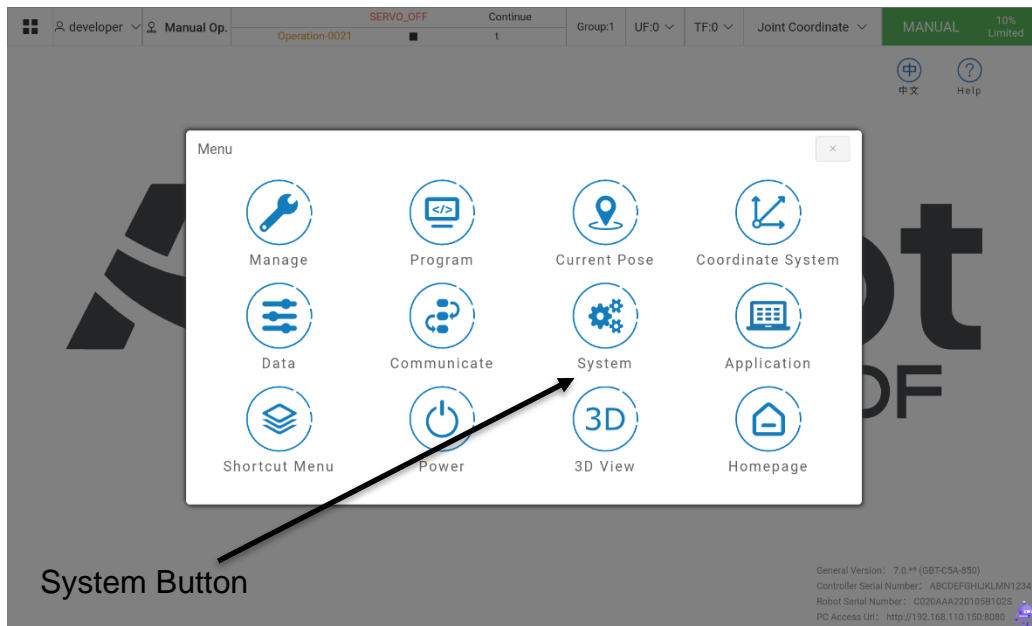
developer Manual Op. SERVO_OFF Operation-0021 Continue Group:1 UF:0 TF:0 Joint Coordinate MANUAL 10% Limited

中 中文 ? Help

Menu ×

Manage
Program
Current Pose
Coordinate System
Data
Communicate
System
Application
Shortcut Menu
Power
3D
3D View
Homepage

System Button

General Version: 7.0.** (GBT-C5A-850)
Controller Serial Number: ABCDEFGHIJKLMN1234
Robot Serial Number: C020AAA220105B102S
PC Access Url: http://192.168.110.150:8080